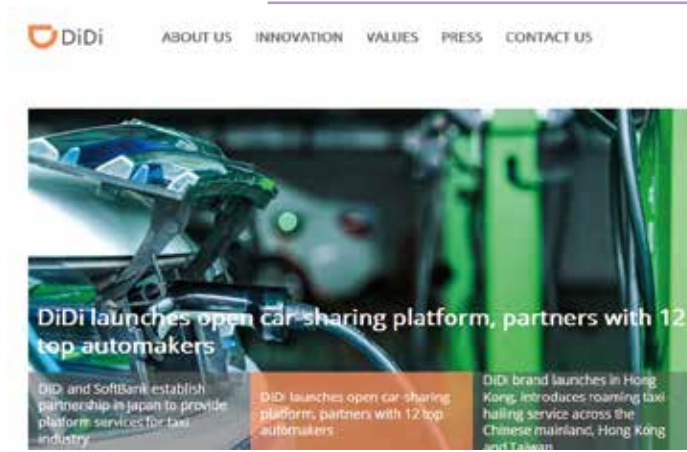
DiDi

ABOUT US INNOVATION VALUES PRESS CONTACT US

DiDi launches open car-sharing platform, partners with 12 top automakers

DiDi and SoftBank establish partnership in Japan to provide platform services for taxi industry

DiDi launches open car-sharing platform, partners with 12 top automakers

DiDi brand launches in Hong Kong, introduces roaming taxi hailing service across the Chinese mainland, Hong Kong and Taiwan